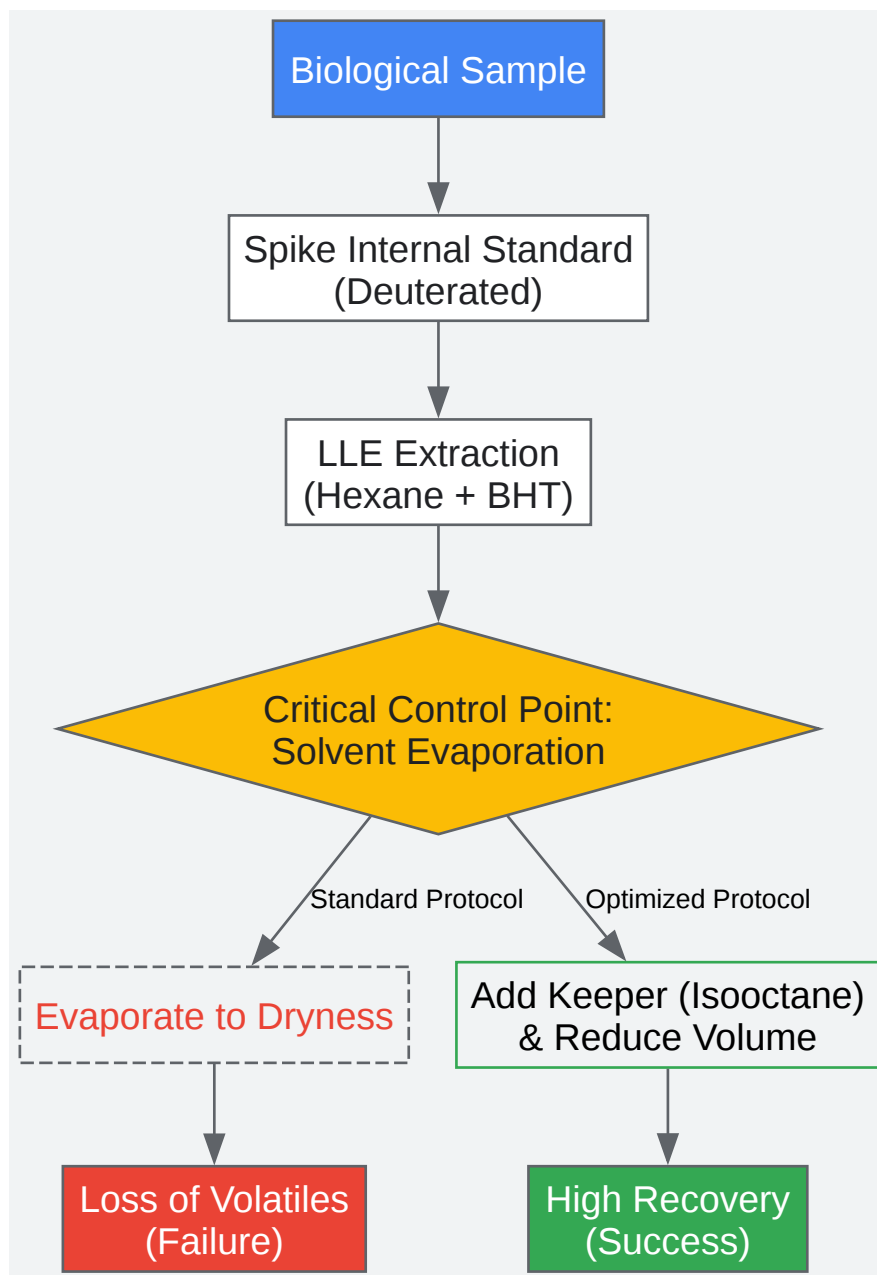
Biological Sample

Spike Internal Standard (Deuterated)

LLE Extraction (Hexane + BHT)

Critical Control Point: Solvent Evaporation

Standard Protocol

Optimized Protocol

Evaporate to Dryness

Add Keeper (Isooctane) & Reduce Volume

Loss of Volatiles (Failure)

High Recovery (Success)